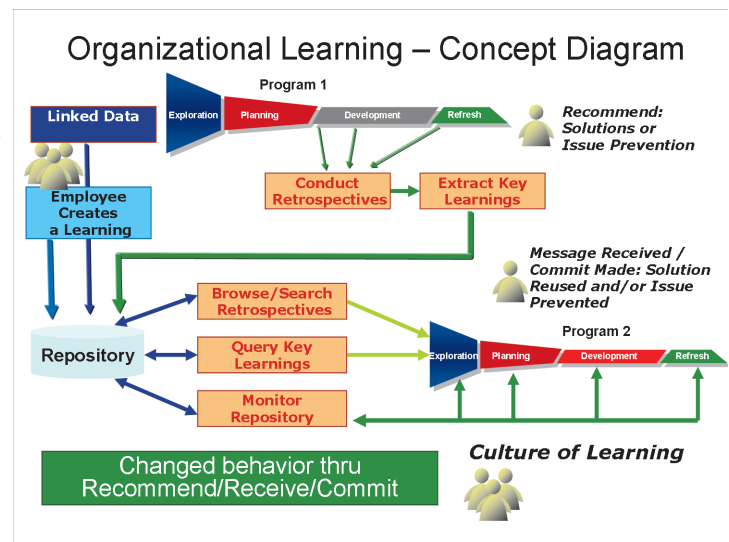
Organizational Learning – Concept Diagram

Program 1

Exploration

Planning

Development

Refresh

Linked Data

Recommend: Solutions or Issue Prevention

Conduct Retrospectives

Extract Key Learnings

Employee Creates a Learning

Message Received / Commit Made: Solution Reused and/or Issue Prevented

Browse/Search Retrospectives

Program 2

Repository

Query Key Learnings

Exploration

Planning

Development

Refresh

Monitor Repository

Changed behavior thru Recommend/Receive/Commit

Culture of Learning